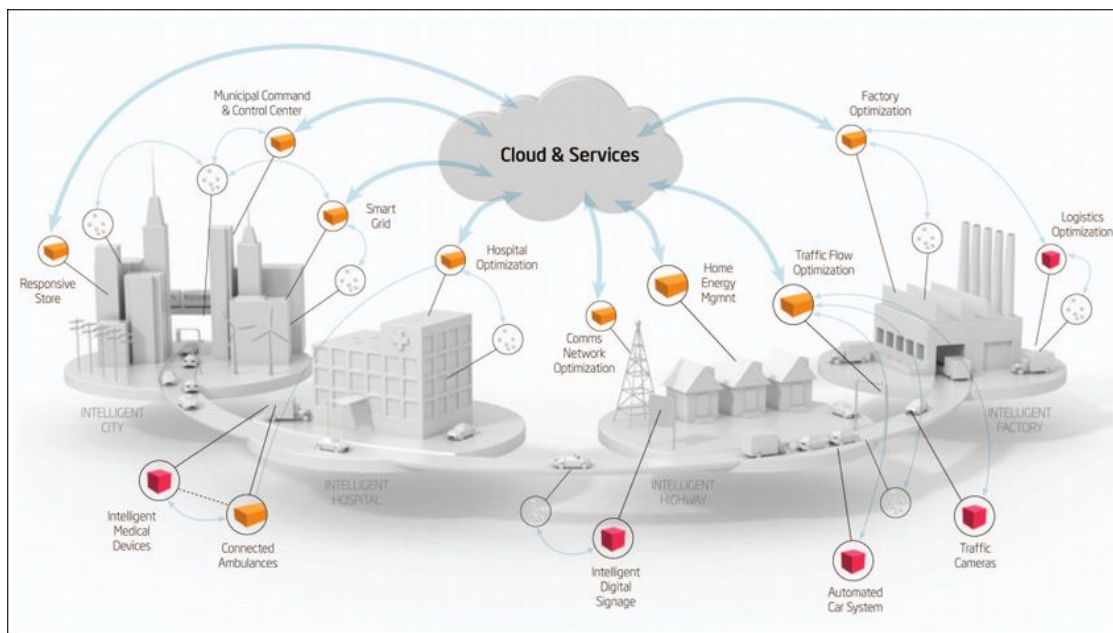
Cloud & Services

Municipal Command & Control Center

Factory Optimization

Smart Grid

Logistics Optimization

Responsive Store

Hospital Optimization

Home Energy Mgmnt

Traffic Flow Optimization

Comms Network Optimization

INTELLIGENT CITY

INTELLIGENT FACTORY

INTELLIGENT HOSPITAL

INTELLIGENT HIGHWAY

Intelligent Medical Devices

Connected Ambulances

Intelligent Digital Signage

Automated Car System

Traffic Cameras